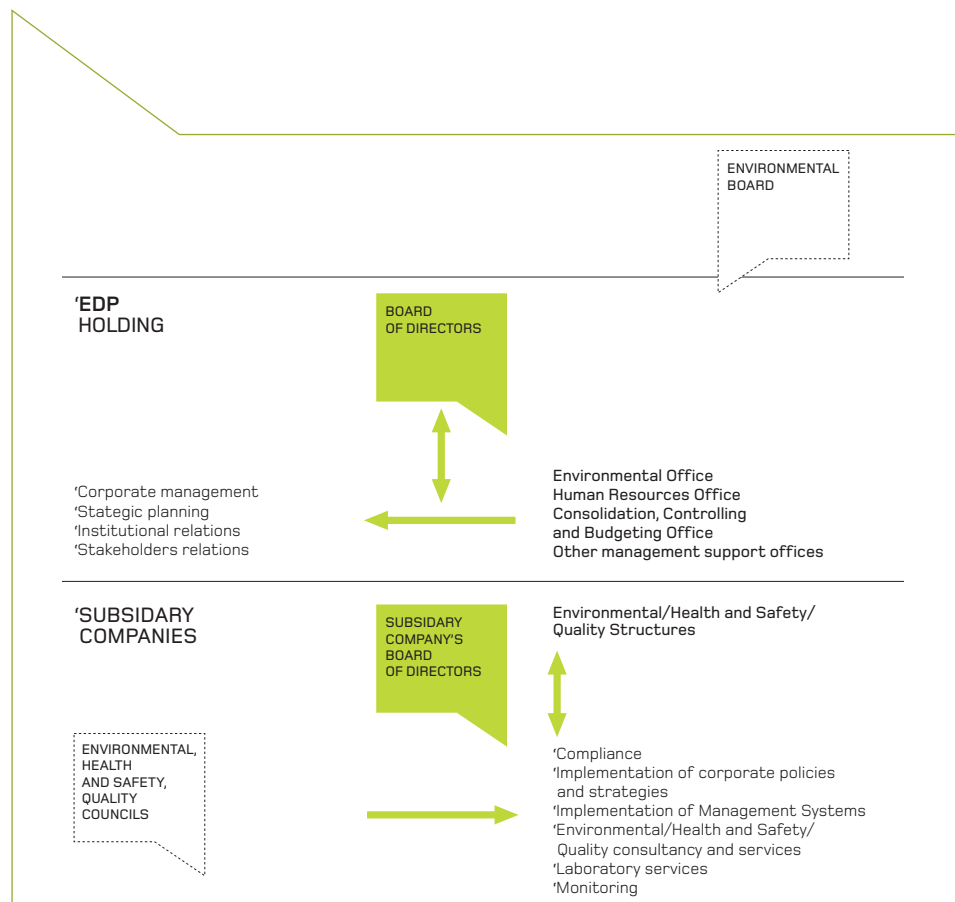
ENVIRONMENTAL BOARD

'EDP HOLDING

BOARD OF DIRECTORS

'Corporate management
'Stategic planning
'Institutional relations
'Stakeholders relations

Environmental Office
Human Resources Office
Consolidation, Controlling and Budgeting Office
Other management support offices

'SUBSIDARY COMPANIES

SUBSIDARY COMPANY'S BOARD OF DIRECTORS

Environmental/Health and Safety/ Quality Structures

ENVIRONMENTAL, HEALTH AND SAFETY, QUALITY COUNCILS

'Compliance
'Implementation of corporate policies and strategies
'Implementation of Management Systems
'Environmental/Health and Safety/ Quality consultancy and services
'Laboratory services
'Monitoring